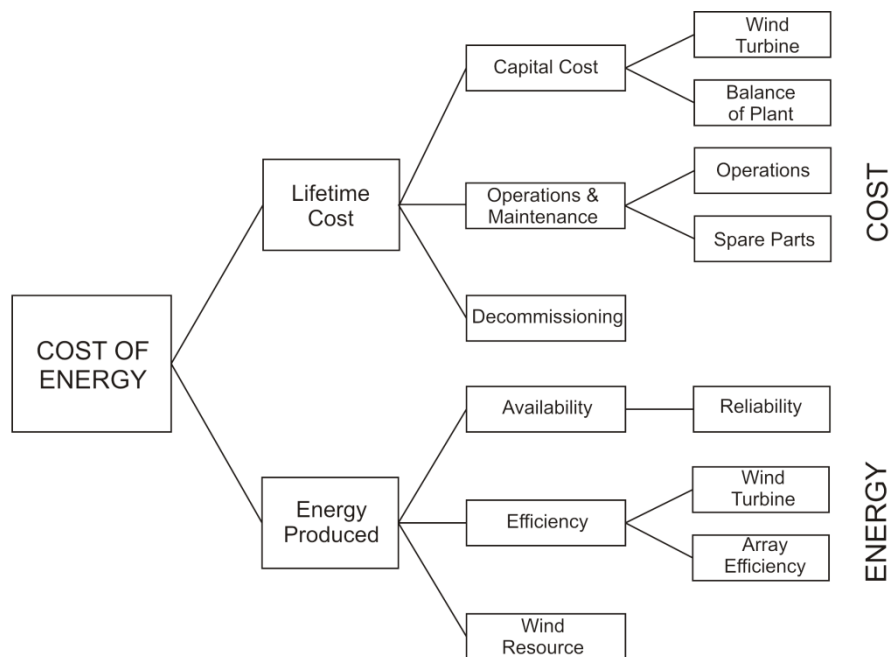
COST OF ENERGY

Lifetime Cost

Capital Cost

Wind Turbine

Balance of Plant

Operations & Maintenance

Operations

Spare Parts

Decommissioning

Energy Produced

Availability

Reliability

Efficiency

Wind Turbine

Array Efficiency

Wind Resource

COST

ENERGY